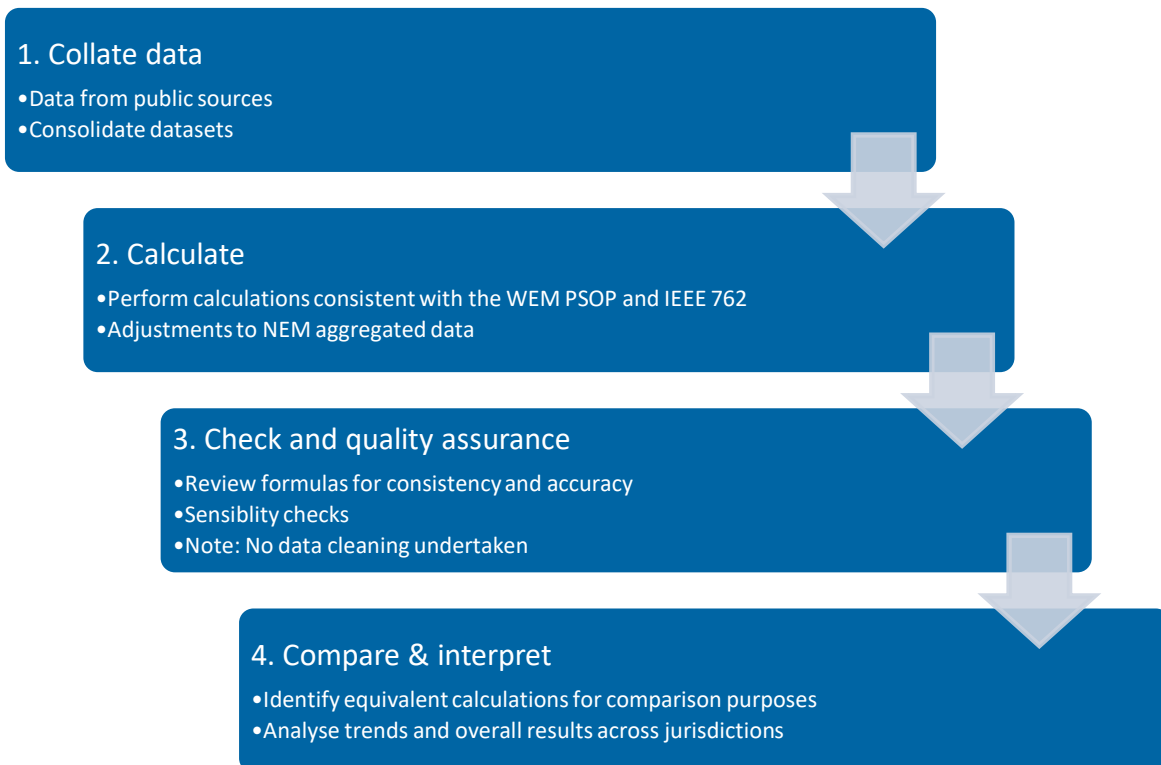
1. Collate data
•Data from public sources
•Consolidate datasets

2. Calculate
•Perform calculations consistent with the WEM PSOP and IEEE 762
•Adjustments to NEM aggregated data

3. Check and quality assurance
•Review formulas for consistency and accuracy
•Sensiblity checks
•Note: No data cleaning undertaken

4. Compare & interpret
•Identify equivalent calculations for comparison purposes
•Analyse trends and overall results across jurisdictions